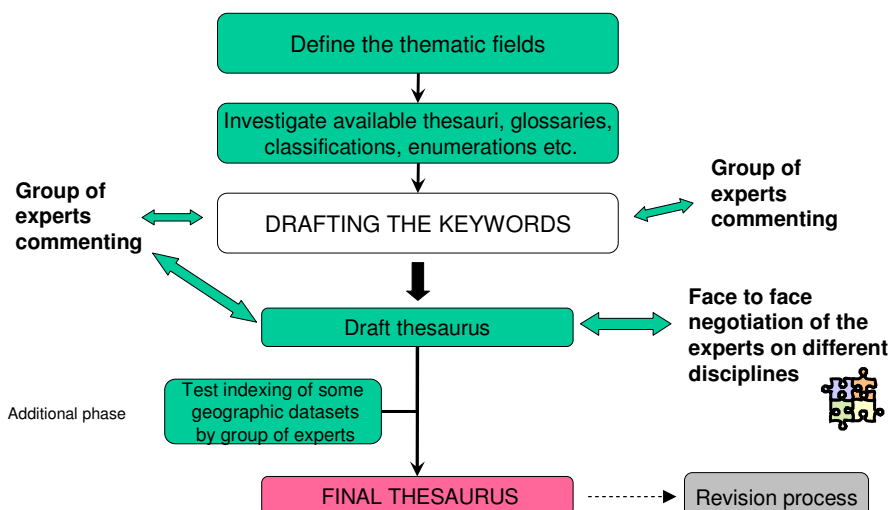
Define the thematic fields

Investigate available thesauri, glossaries, classifications, enumerations etc.

Group of experts commenting

DRAFTING THE KEYWORDS

Group of experts commenting

Draft thesaurus

Face to face negotiation of the experts on different disciplines

Additional phase

Test indexing of some geographic datasets by group of experts

FINAL THESAURUS

Revision process